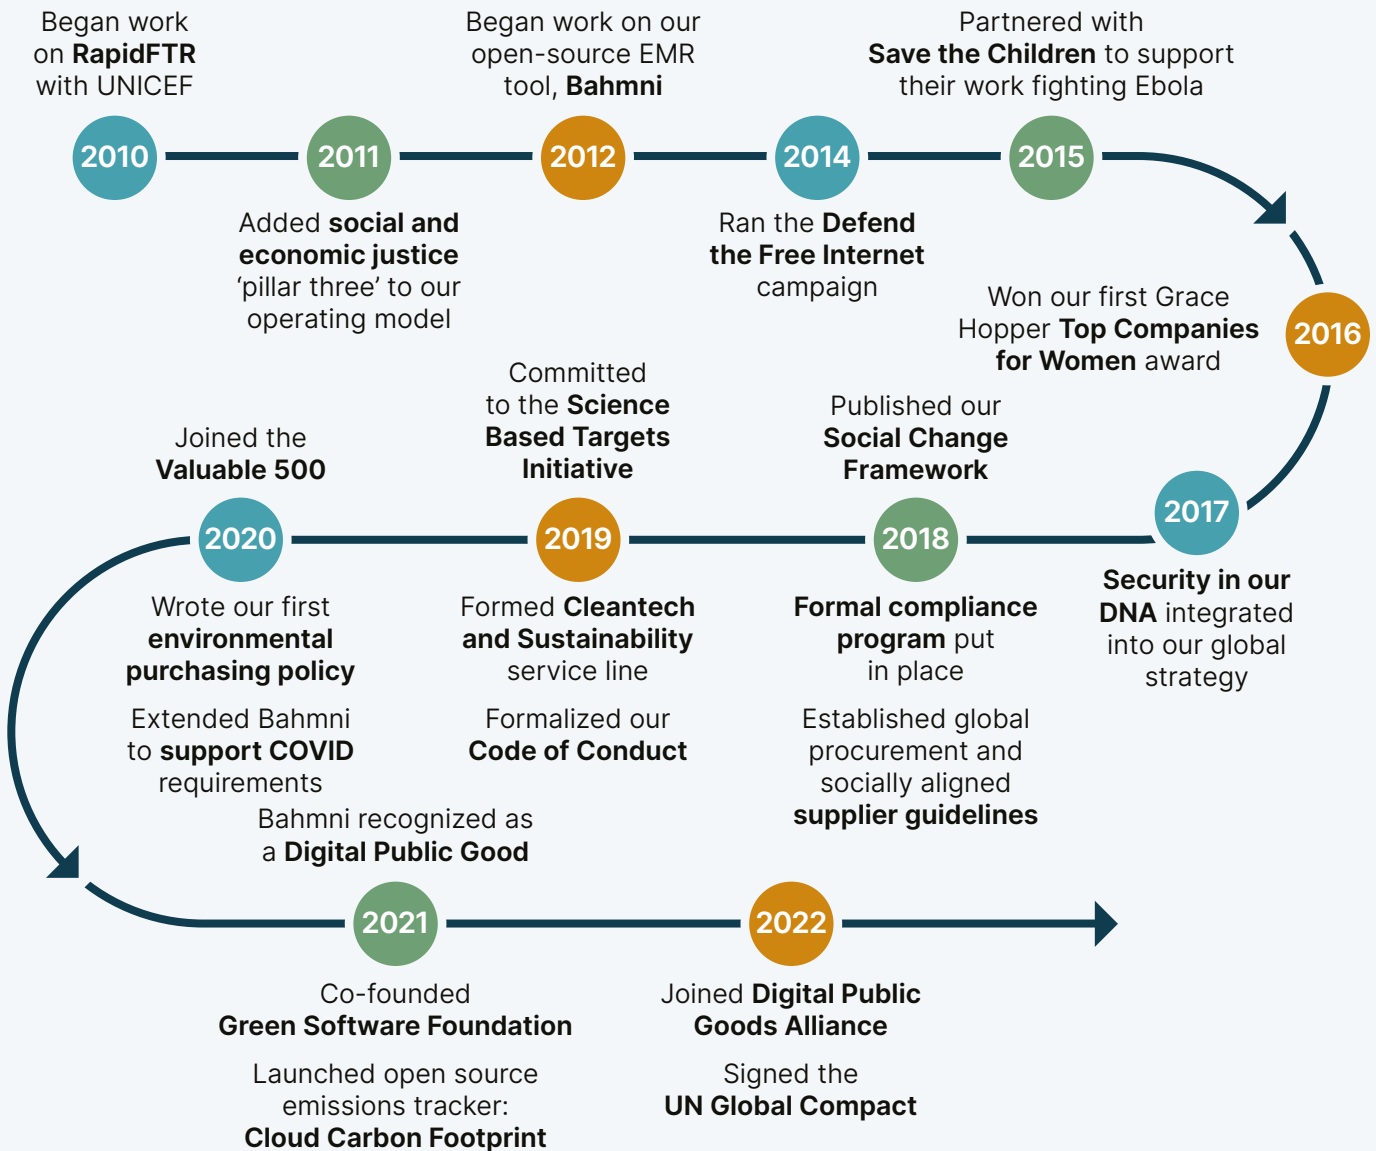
Began work on RapidFTR with UNICEF

2010

Added social and economic justice 'pillar three' to our operating model

2011

Began work on our open-source EMR tool, Bahmni

2012

2014

Ran the Defend the Free Internet campaign

Partnered with Save the Children to support their work fighting Ebola

2015

Won our first Grace Hopper Top Companies for Women award

2016

2017

Security in our DNA integrated into our global strategy

Published our Social Change Framework

2018

Formal compliance program put in place

Established global procurement and socially aligned supplier guidelines

Committed to the Science Based Targets Initiative

2019

Formed Cleantech and Sustainability service line

Formalized our Code of Conduct

Joined the Valuable 500

2020

Wrote our first environmental purchasing policy

Extended Bahmni to support COVID requirements

Bahmni recognized as a Digital Public Good

2021

Co-founded Green Software Foundation

Launched open source emissions tracker: Cloud Carbon Footprint

2022

Joined Digital Public Goods Alliance

Signed the UN Global Compact